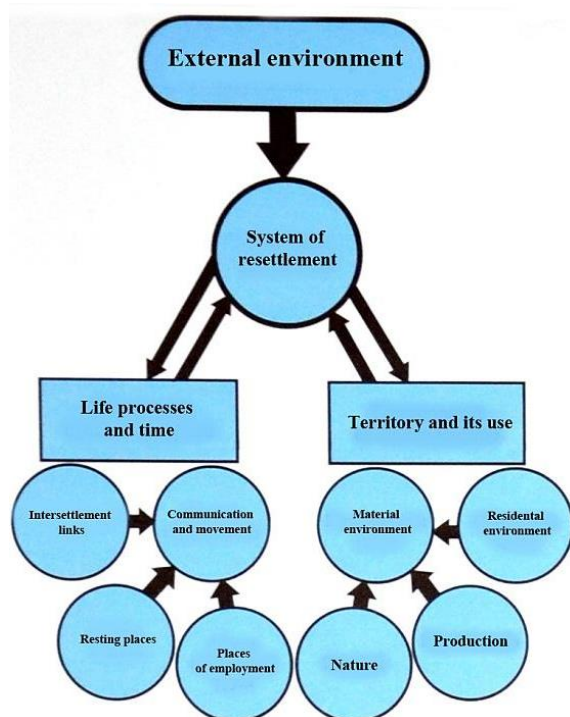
External environment

System of resettlement

Life processes and time

Territory and its use

Intersettlement links

Communication and movement

Resting places

Places of employment

Material environment

Residental environment

Nature

Production